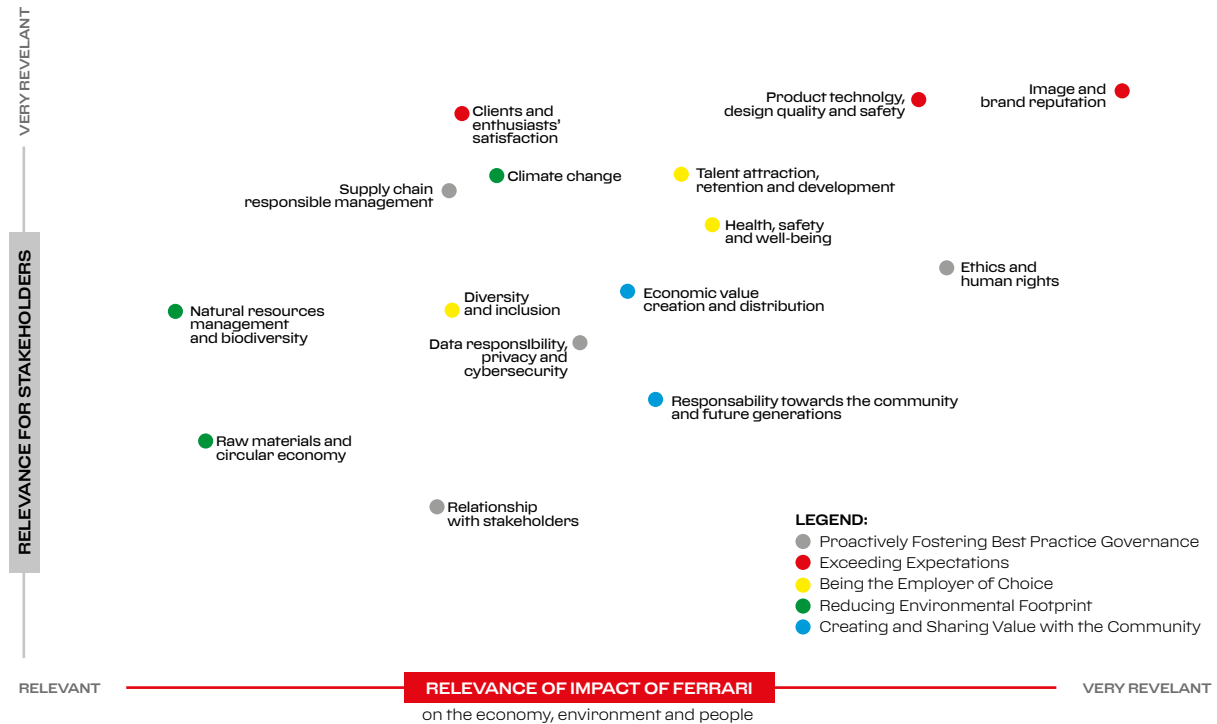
VERY REVELANT

RELEVANCE FOR STAKEHOLDERS

Clients and enthusiasts' satisfaction

Product technolgy, design quality and safety

Image and brand reputation

Climate change

Supply chain responsible management

Talent attraction, retention and development

Health, safety and well-being

Ethics and human rights

Natural resources management and biodiversity

Diversity and inclusion

Economic value creation and distribution

Data responsibility, privacy and cybersecurity

Responsability towards the community and future generations

Raw materials and circular economy

Relationship with stakeholders

LEGEND:
Proactively Fostering Best Practice Governance
Exceeding Expectations
Being the Employer of Choice
Reducing Environmental Footprint
Creating and Sharing Value with the Community

RELEVANT

RELEVANCE OF IMPACT OF FERRARI
on the economy, environment and people

VERY REVELANT